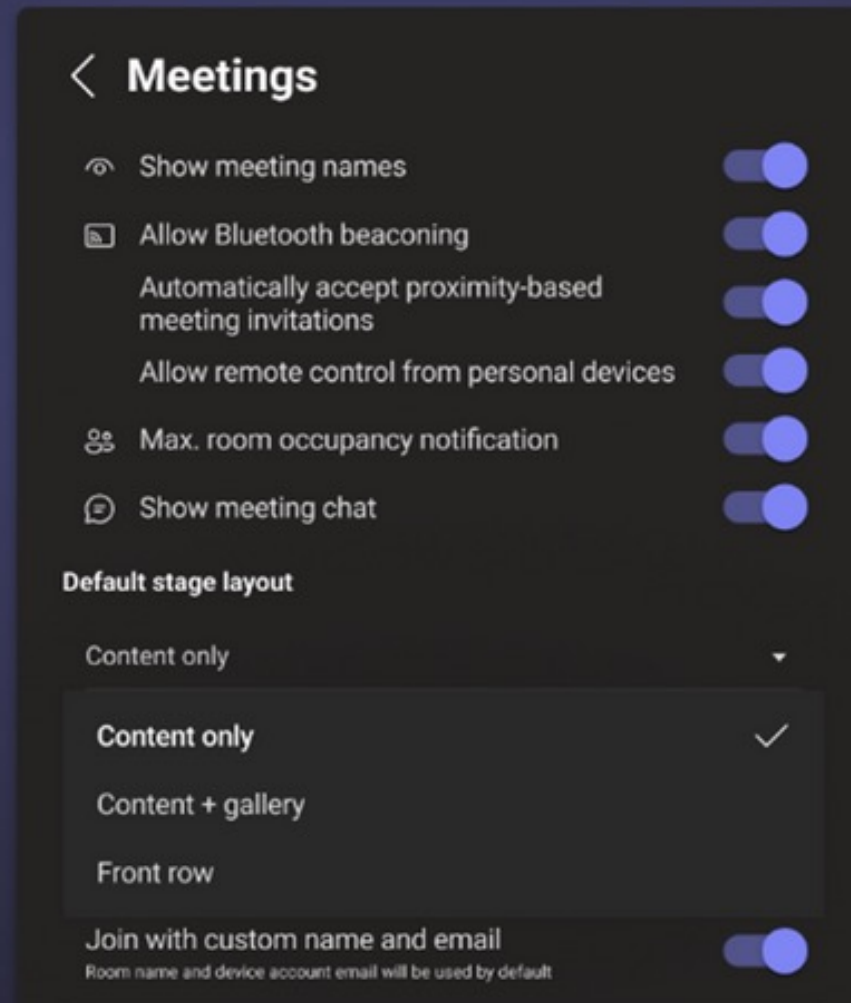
Meetings

Show meeting names

Allow Bluetooth beaconing

Automatically accept proximity-based meeting invitations

Allow remote control from personal devices

Max. room occupancy notification

Show meeting chat

Default stage layout

Content only

Content only

Content + gallery

Front row

Join with custom name and email

Room name and device account email will be used by default